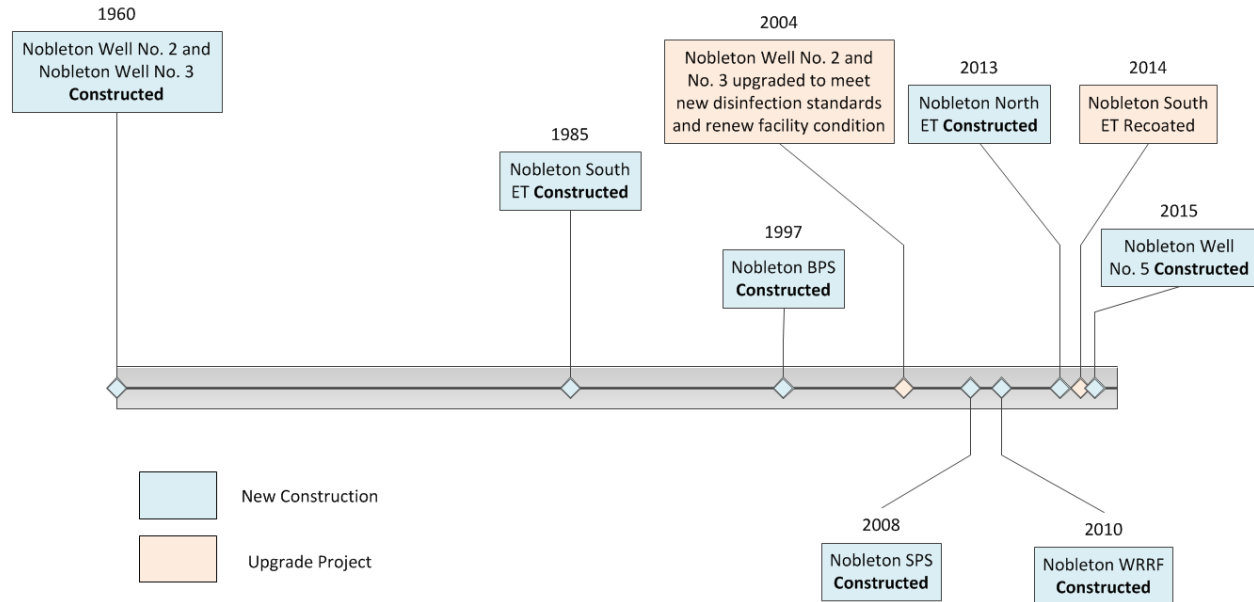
1960

Nobleton Well No. 2 and Nobleton Well No. 3 **Constructed**

2004

Nobleton Well No. 2 and No. 3 upgraded to meet new disinfection standards and renew facility condition

2013

Nobleton North ET **Constructed**

2014

Nobleton South ET Recoated

1985

Nobleton South ET **Constructed**

2015

Nobleton Well No. 5 **Constructed**

1997

Nobleton BPS **Constructed**

New Construction

Upgrade Project

2008

Nobleton SPS **Constructed**

2010

Nobleton WRRF **Constructed**